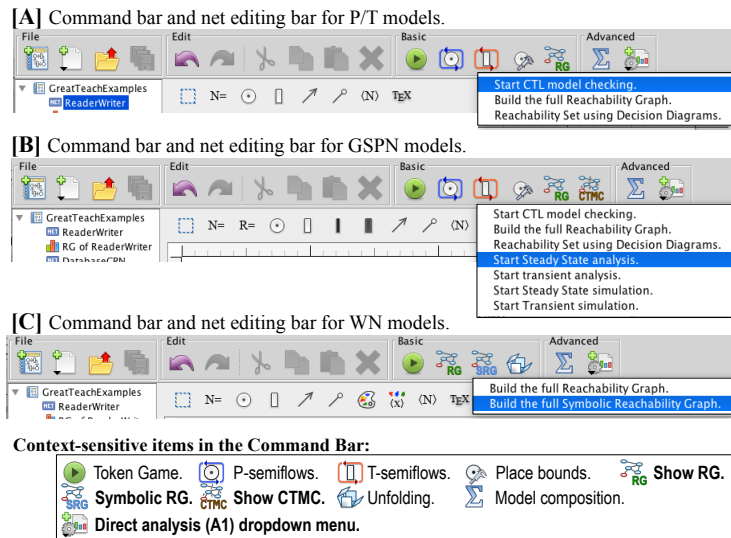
**[A]** Command bar and net editing bar for P/T models.

File | Edit | Basic | Advanced

GreatTeachExamples
ReaderWriter

N= ⊙ ⟨N⟩ TEX

Start CTL model checking.
Build the full Reachability Graph.
Reachability Set using Decision Diagrams.

**[B]** Command bar and net editing bar for GSPN models.

File | Edit | Basic | Advanced

RG CTMC

GreatTeachExamples
ReaderWriter
RG of ReaderWriter
DatabaseCPN

N= R= ⊙ ⟨N⟩

Start CTL model checking.
Build the full Reachability Graph.
Reachability Set using Decision Diagrams.
Start Steady State analysis.
Start transient analysis.
Start Steady State simulation.
Start Transient simulation.

**[C]** Command bar and net editing bar for WN models.

File | Edit | Basic | Advanced

RG SRG

GreatTeachExamples
ReaderWriter
RG of ReaderWrit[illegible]

N= ⊙ (x) ⟨N⟩ TEX

Build the full Reachability Graph.
Build the full Symbolic Reachability Graph.

**Context-sensitive items in the Command Bar:**

Token Game. P-semiflows. T-semiflows. Place bounds. RG **Show RG.** SRG **Symbolic RG.** CTMC **Show CTMC.** Unfolding. Model composition. **Direct analysis (A1) dropdown menu.**